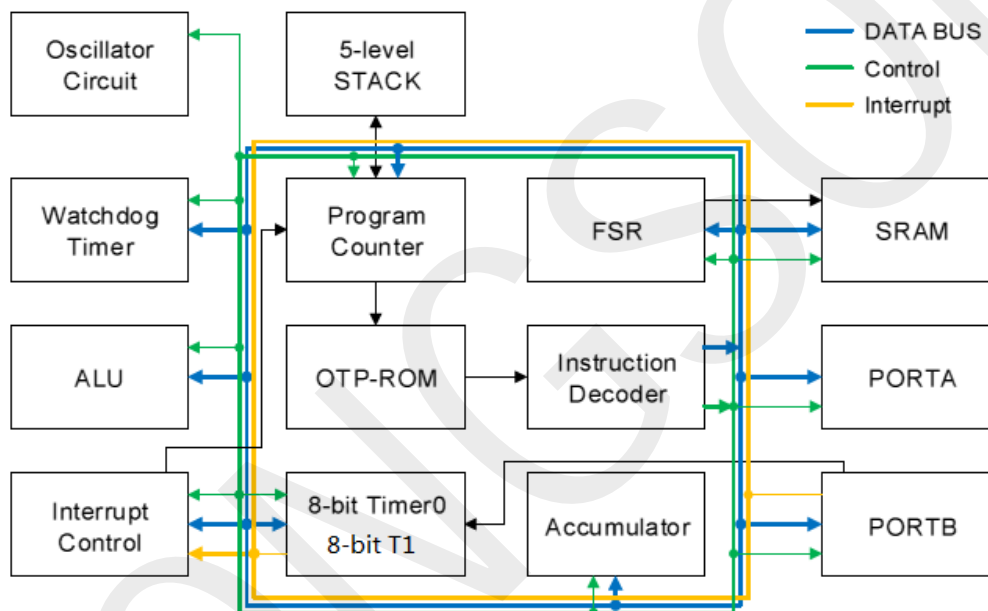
Oscillator Circuit

5-level STACK

DATA BUS
Control
Interrupt

Watchdog Timer

Program Counter

FSR

SRAM

ALU

OTP-ROM

Instruction Decoder

PORTA

Interrupt Control

8-bit Timer0
8-bit T1

Accumulator

PORTB